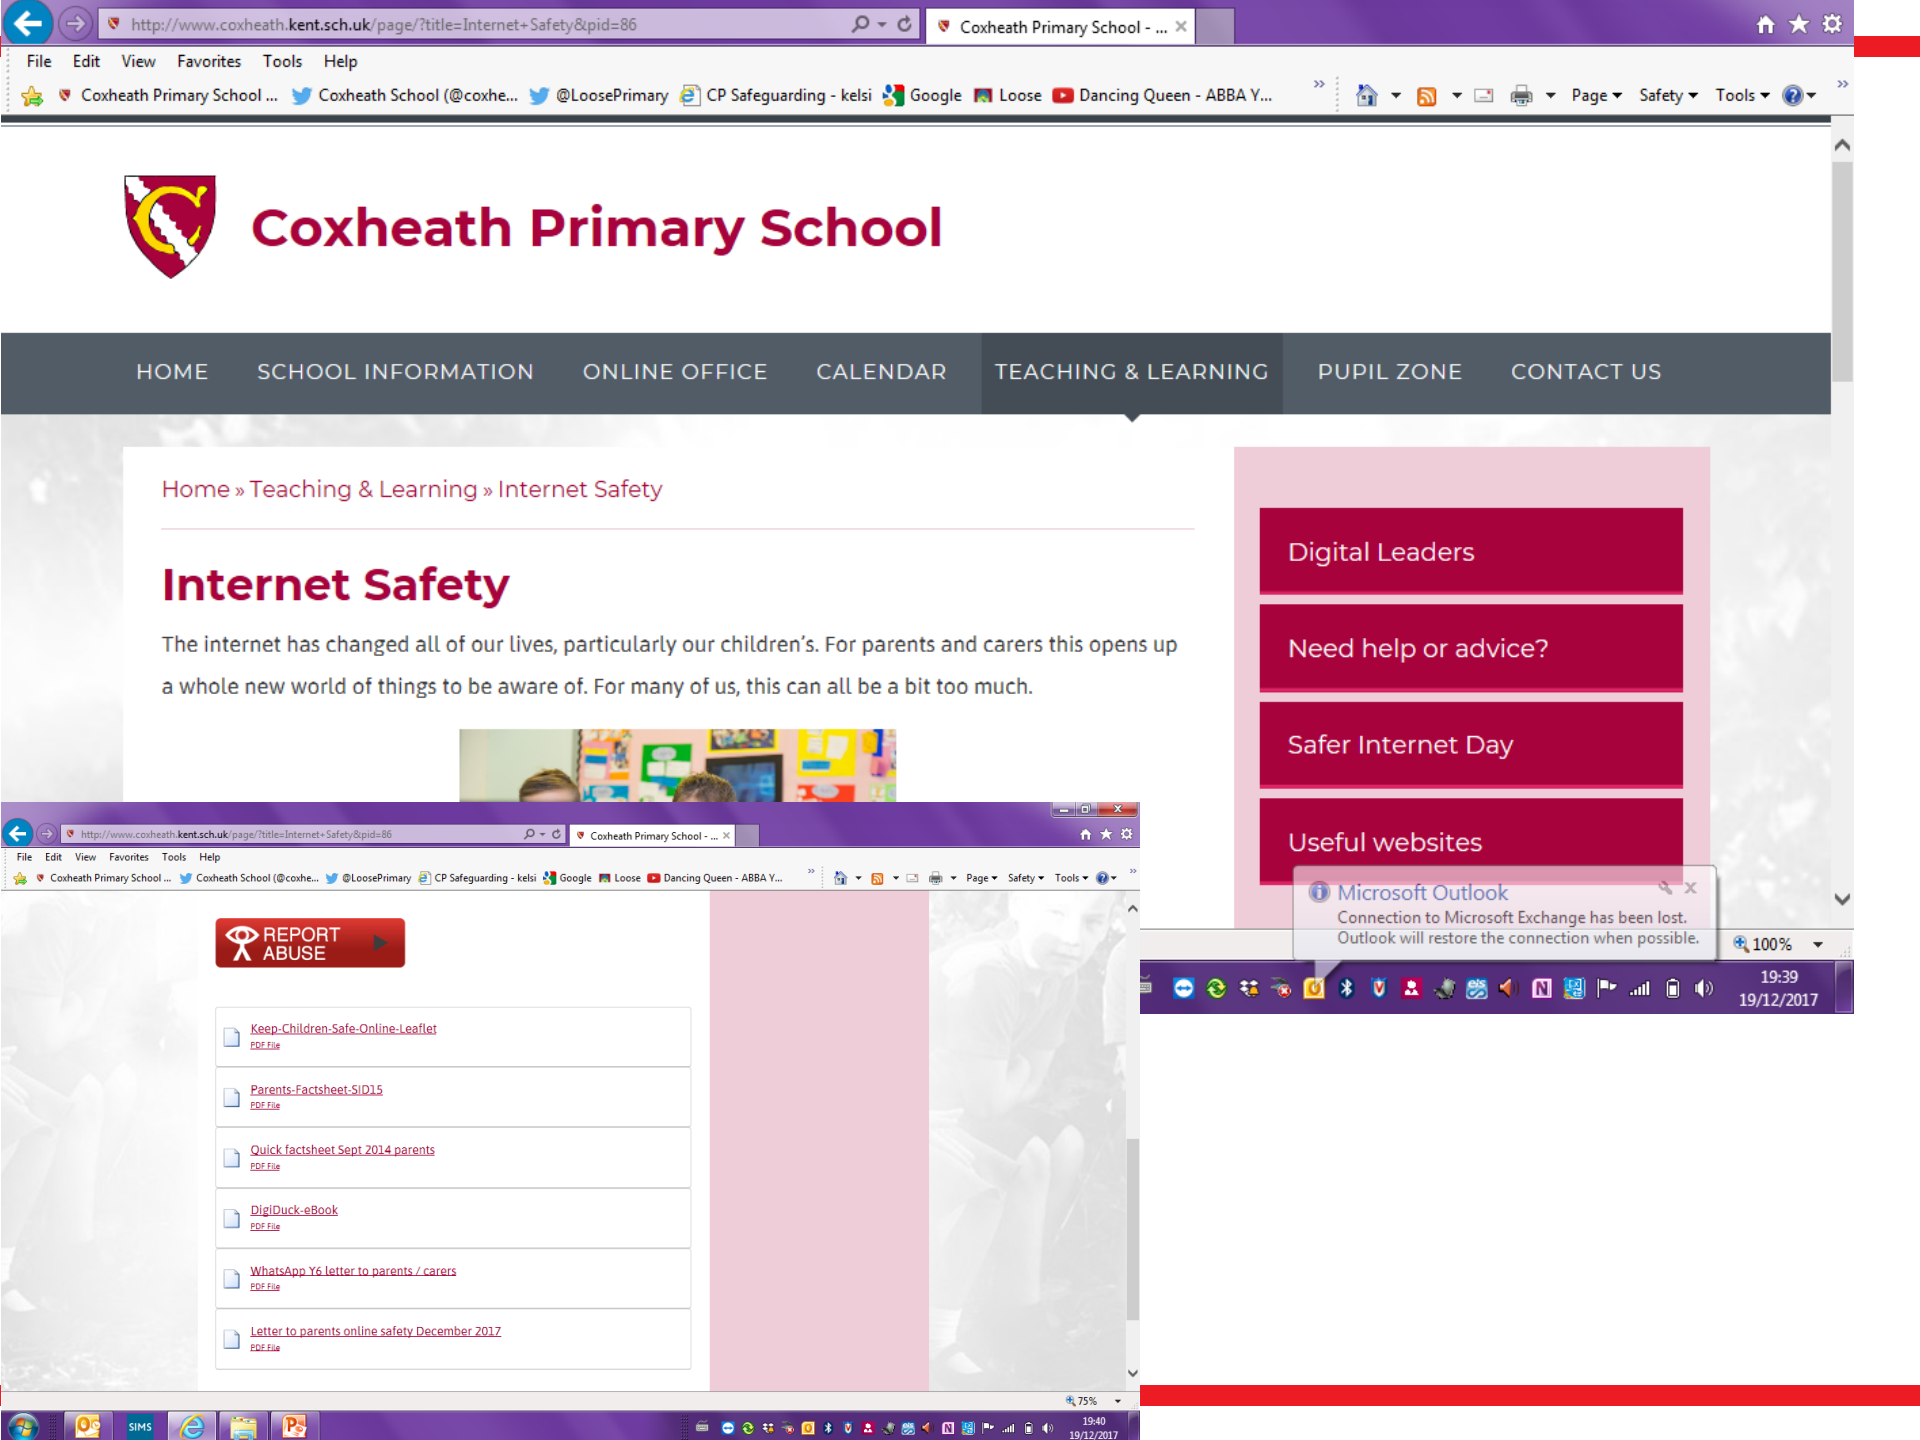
http://www.coxheath.kent.sch.uk/page/?title=Internet+Safety&pid=86
Coxheath Primary School - ...

File Edit View Favorites Tools Help
Coxheath Primary School ... Coxheath School (@coxhe... @LoosePrimary CP Safeguarding - kelsi Google Loose Dancing Queen - ABBA Y...
Page Safety Tools

Coxheath Primary School

HOME SCHOOL INFORMATION ONLINE OFFICE CALENDAR TEACHING & LEARNING PUPIL ZONE CONTACT US

Home » Teaching & Learning » Internet Safety

Internet Safety

The internet has changed all of our lives, particularly our children's. For parents and carers this opens up a whole new world of things to be aware of. For many of us, this can all be a bit too much.

Digital Leaders

Need help or advice?

Safer Internet Day

Useful websites

Microsoft Outlook
Connection to Microsoft Exchange has been lost. Outlook will restore the connection when possible.

100%

19:39
19/12/2017

http://www.coxheath.kent.sch.uk/page/?title=Internet+Safety&pid=86
Coxheath Primary School - ...
File Edit View Favorites Tools Help
Coxheath Primary School ... Coxheath School (@coxhe... @LoosePrimary CP Safeguarding - kelsi Google Loose Dancing Queen - ABBA Y...
Page Safety Tools

REPORT ABUSE

Keep-Children-Safe-Online-Leaflet
PDF File

Parents-Factsheet-SID15
PDF File

Quick factsheet Sept 2014 parents
PDF File

DigiDuck-eBook
PDF File

WhatsApp Y6 letter to parents / carers
PDF File

Letter to parents online safety December 2017
PDF File

75%

SIMS

19:40
19/12/2017